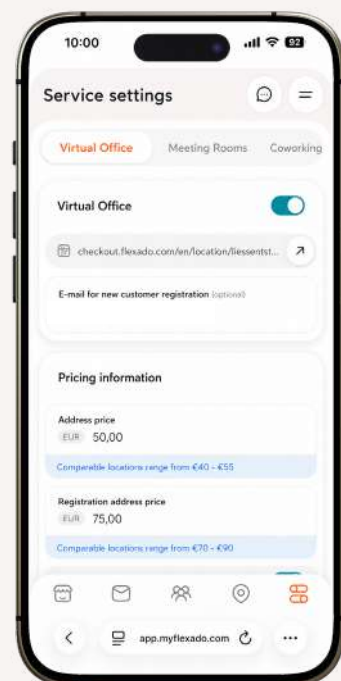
10:00

92

Service settings

Virtual Office

Meeting Rooms

Coworking

Virtual Office

checkout.flexado.com/en/location/liessentst...

E-mail for new customer registration (optional)

Pricing information

Address price

EUR 50,00

Comparable locations range from €40 - €55

Registration address price

EUR 75,00

Comparable locations range from €70 - €90

app.myflexado.com